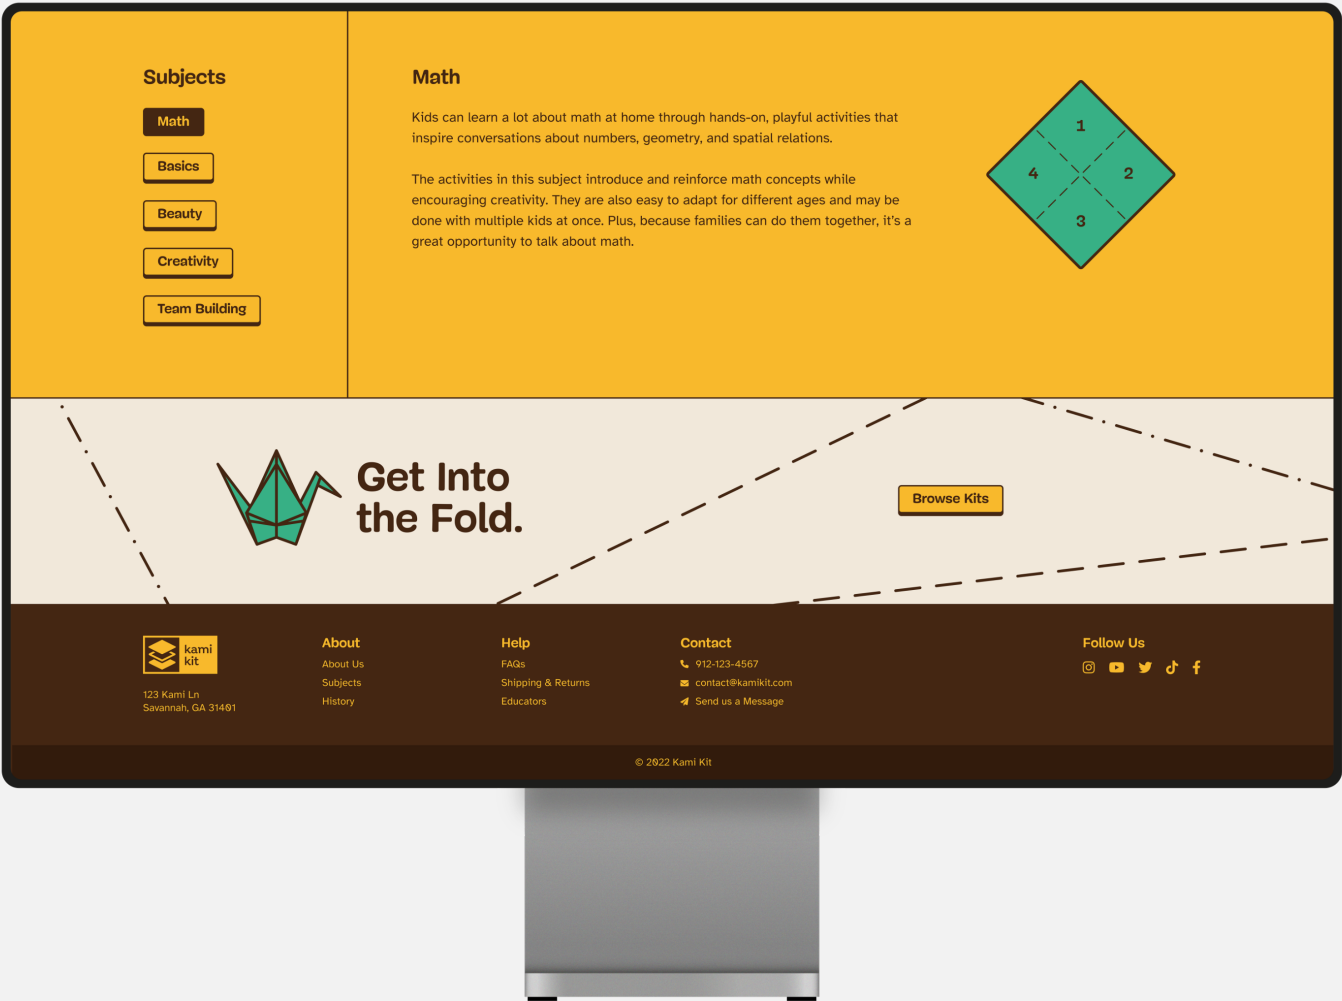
Subjects

Math

Basics

Beauty

Creativity

Team Building

Math

Kids can learn a lot about math at home through hands-on, playful activities that inspire conversations about numbers, geometry, and spatial relations.

The activities in this subject introduce and reinforce math concepts while encouraging creativity. They are also easy to adapt for different ages and may be done with multiple kids at once. Plus, because families can do them together, it's a great opportunity to talk about math.

1
4
2
3

Get Into the Fold.

Browse Kits

kami kit

123 Kami Ln
Savannah, GA 31401

About
About Us
Subjects
History

Help
FAQs
Shipping & Returns
Educators

Contact
912-123-4567
contact@kamikit.com
Send us a Message

Follow Us

© 2022 Kami Kit